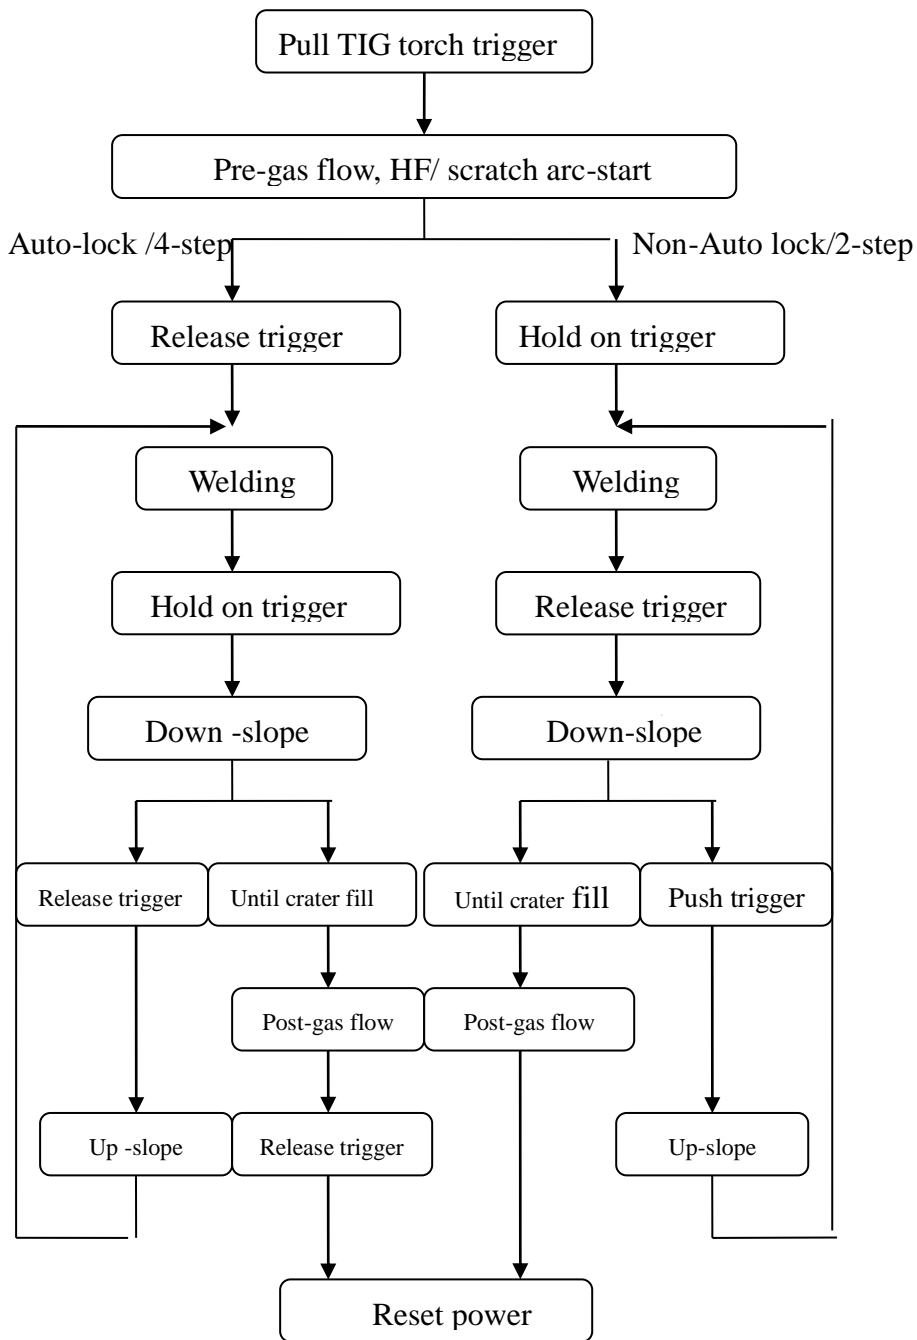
Pull TIG torch trigger

Pre-gas flow, HF/ scratch arc-start

Auto-lock /4-step

Non-Auto lock/2-step

Release trigger

Hold on trigger

Welding

Welding

Hold on trigger

Release trigger

Down -slope

Down-slope

Release trigger

Until crater fill

Until crater fill

Push trigger

Post-gas flow

Post-gas flow

Up -slope

Release trigger

Up-slope

Reset power